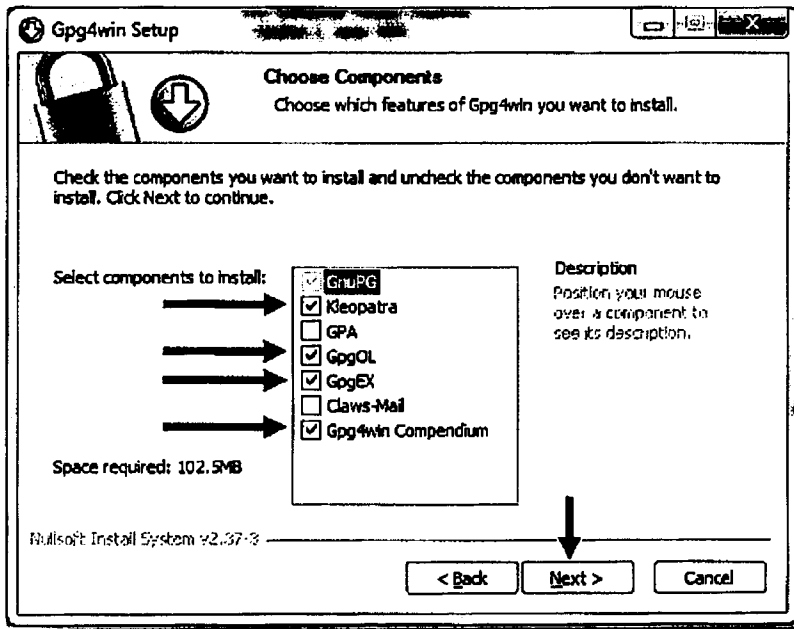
Gpg4win Setup

Choose Components

Choose which features of Gpg4win you want to install.

Check the components you want to install and uncheck the components you don't want to install. Click Next to continue.

Select components to install:

GnuPG
Kleopatra
GPA
GpgOL
GpgEX
Claws-Mail
Gpg4win Compendium

Description

Position your mouse over a component to see its description.

Space required: 102.5MB

Nullsoft Install System v2.37-3

< Back
Next >
Cancel